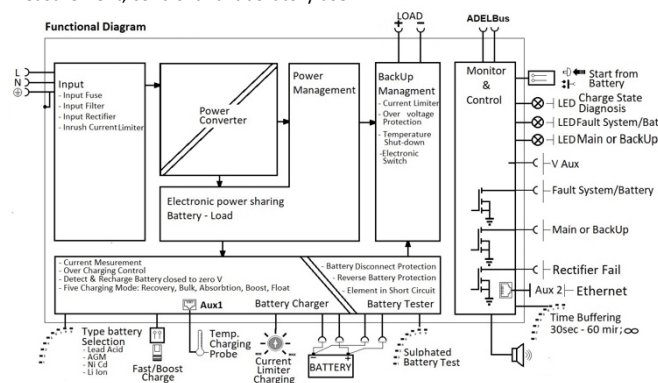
Functional Diagram

LOAD
+ −

ADELBus

L
N
⊕

Input
- Input Fuse
- Input Filter
- Input Rectifier
- Inrush Current Limiter

Power Converter

Power Management

BackUp Managment
- Current Limiter
- Over voltage Protection
- Temperature Shut-down
- Electronic Switch

Monitor & Control

Start from Battery

LED Charge State Diagnosis
LED Fault System/Bat
LED Main or BackUp

V Aux

Fault System/Battery

Main or BackUp

Rectifier Fail

Aux 2
Ethernet

Electronic power sharing
Battery - Load

- Current Mesurement
- Over Charging Control
- Detect & Recharge Battery closed to zero V
- Five Charging Mode: Recovery, Bulk, Absorbtion, Boost, Float

- Battery Disconnect Protection
- Reverse Battery Protection
- Element in Short Circuit

Aux1

Battery Charger

Battery Tester

Type battery Selection
- Lead Acid
- AGM
- Ni Cd
- Li Ion

Fast/Boost Charge

Temp. Charging Probe

Current Limiter Charging

BATTERY

Sulphated Battery Test

Time Buffering
30sec - 60 mir; ∞